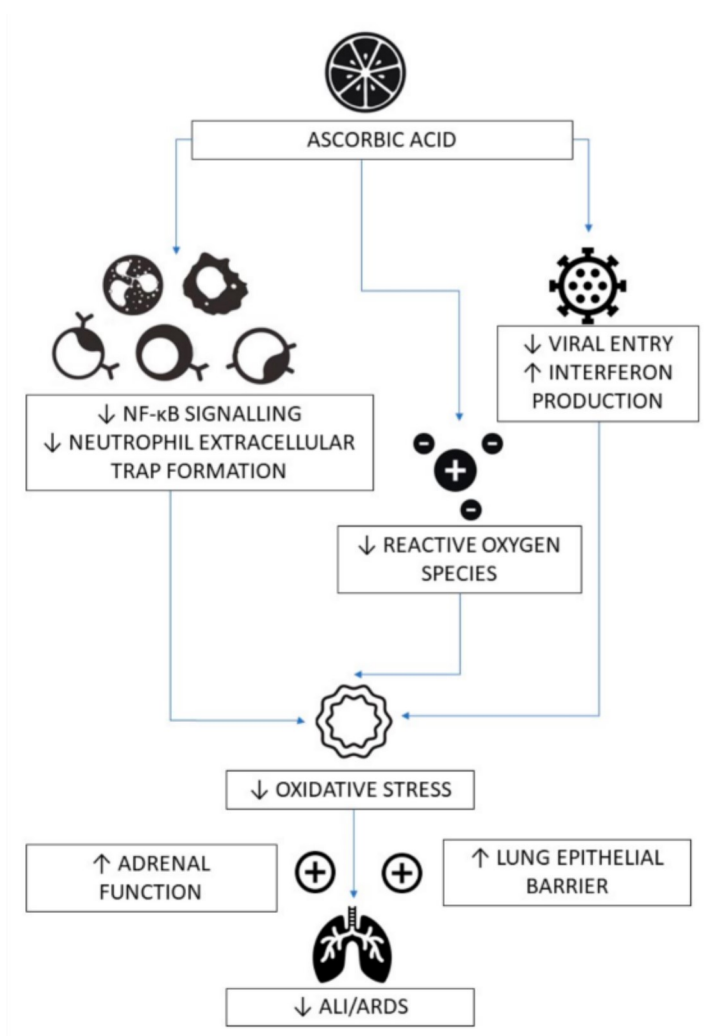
ASCORBIC ACID

↓ NF-κB SIGNALLING
↓ NEUTROPHIL EXTRACELLULAR TRAP FORMATION

↓ VIRAL ENTRY
↑ INTERFERON PRODUCTION

↓ REACTIVE OXYGEN SPECIES

↓ OXIDATIVE STRESS

↑ ADRENAL FUNCTION

↑ LUNG EPITHELIAL BARRIER

↓ ALI/ARDS